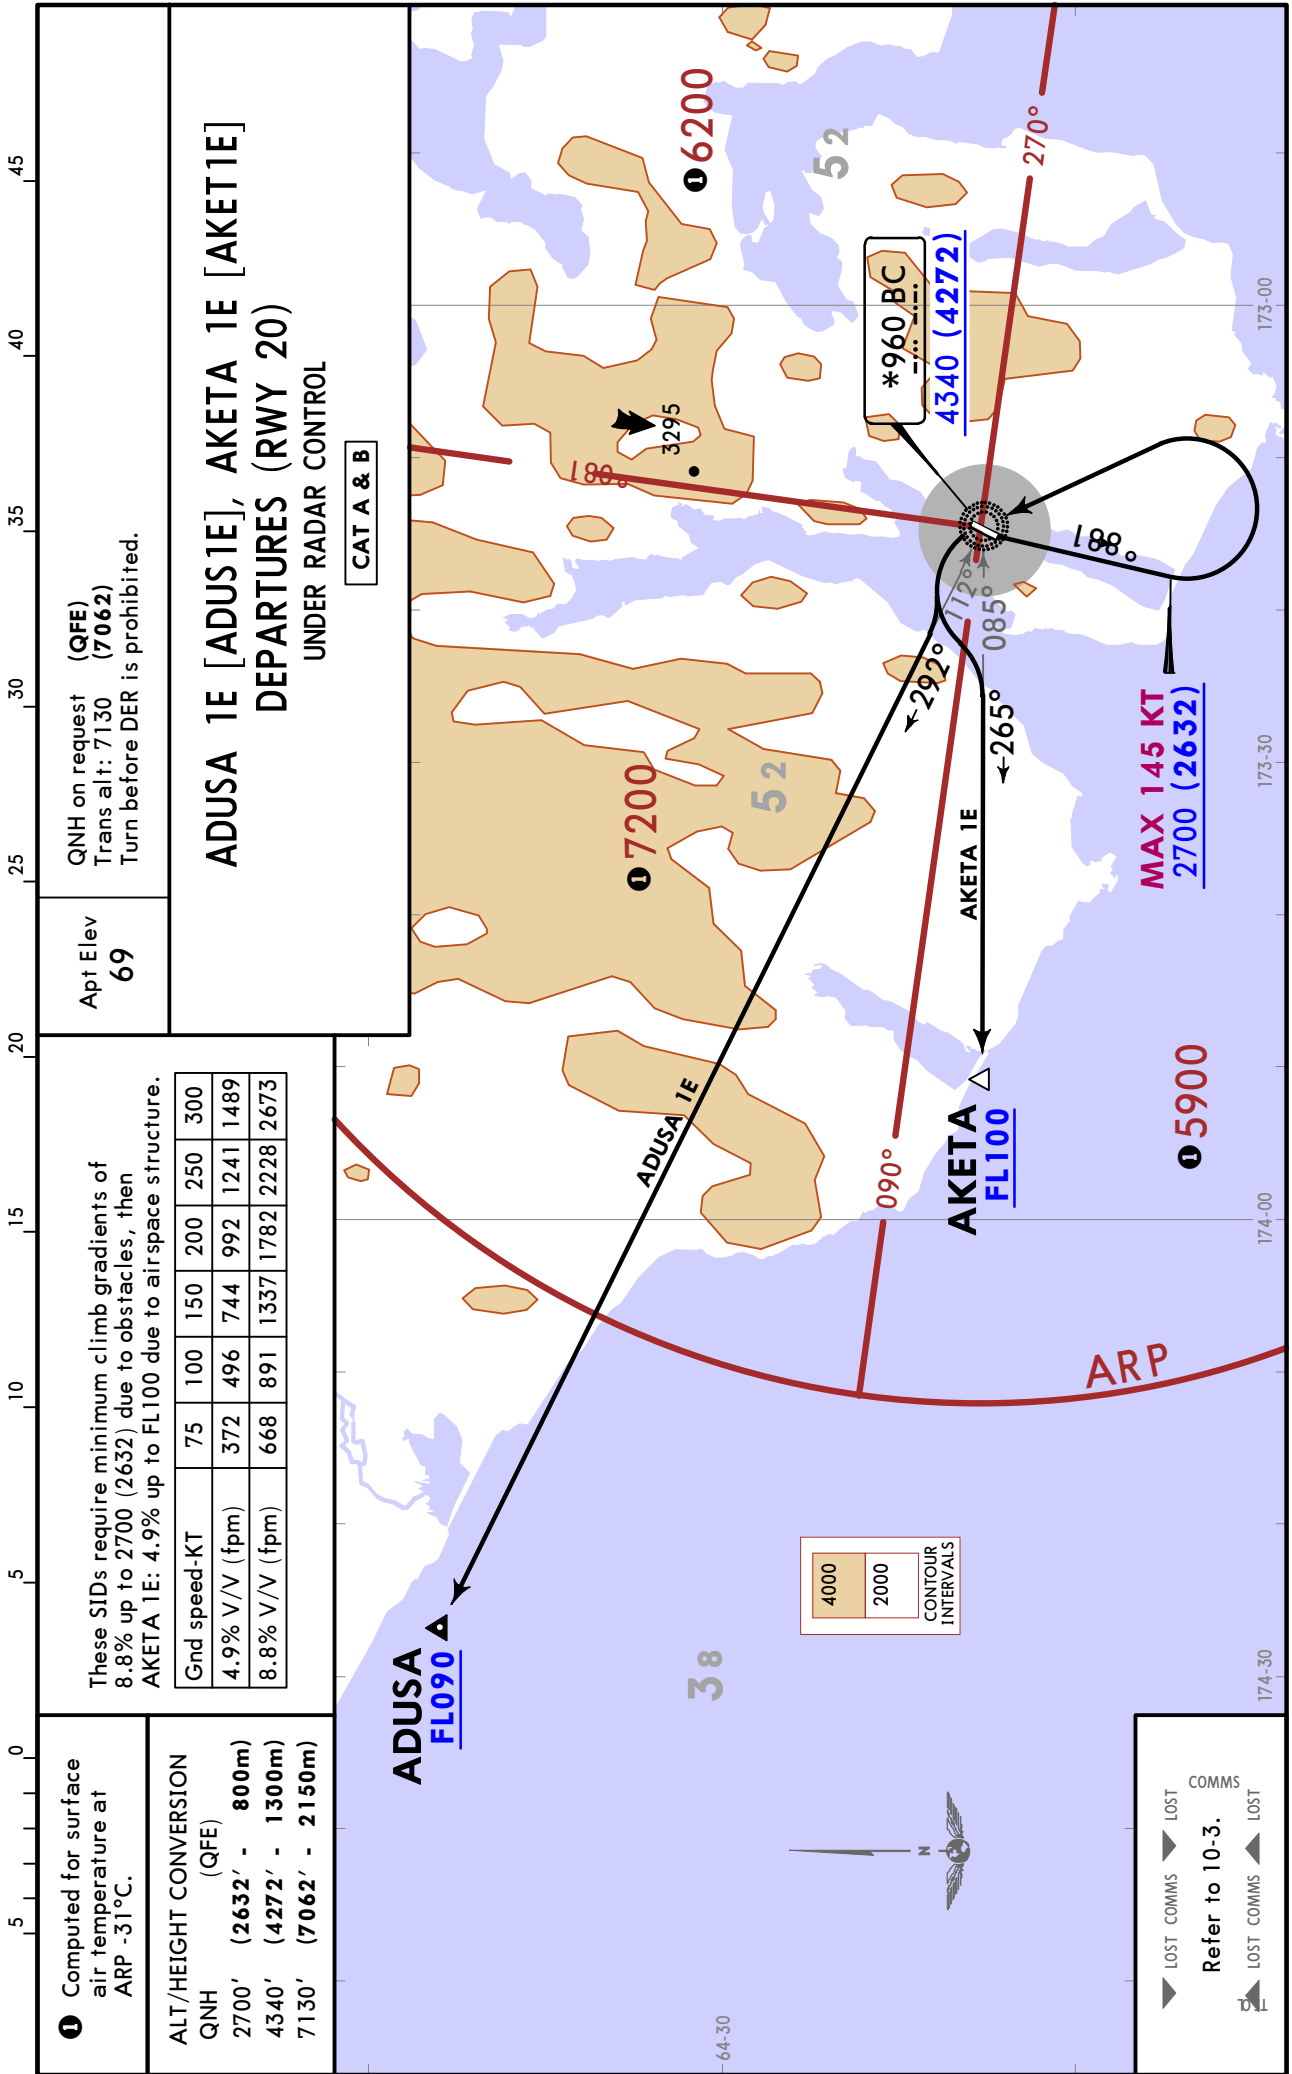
ADUSA 1E [ADUS1E], AKETA 1E [AKET1E]
DEPARTURES (RWY 20)
UNDER RADAR CONTROL
CAT A & B

QNH on request (QFE)
Trans alt: 7130 (7062)
Turn before DER is prohibited.

Apt Elev
69

These SIDs require minimum climb gradients of 8.8% up to 2700 (2632) due to obstacles, then AKETA 1E: 4.9% up to FL100 due to airspace structure.

| Gnd speed-KT | 75 | 100 | 150 | 200 | 250 | 300 |
|---|---|---|---|---|---|---|
| 4.9% V/V (fpm) | 372 | 496 | 744 | 992 | 1241 | 1489 |
| 8.8% V/V (fpm) | 668 | 891 | 1337 | 1782 | 2228 | 2673 |

❶ Computed for surface air temperature at ARP -31°C.

ALT/HEIGHT CONVERSION
QNH (QFE)
2700' (2632' - 800m)
4340' (4272' - 1300m)
7130' (7062' - 2150m)

❶ 6200
52
3295
180°
*960 BC
4340 (4272)
270°
188°
112°
085°
292°
265°
MAX 145 KT
2700 (2632)
❶ 7200
52
AKETA 1E
AKETA
FL100
❶ 5900
090°
ADUSA 1E
ARP
4000
2000
CONTOUR INTERVALS
38
ADUSA
FL090

LOST COMMS
LOST COMMS
LOST COMMS
LOST COMMS
Refer to 10-3.

45
40
35
30
25
20
15
10
5
0
5
173-00
173-30
174-00
174-30
64-30